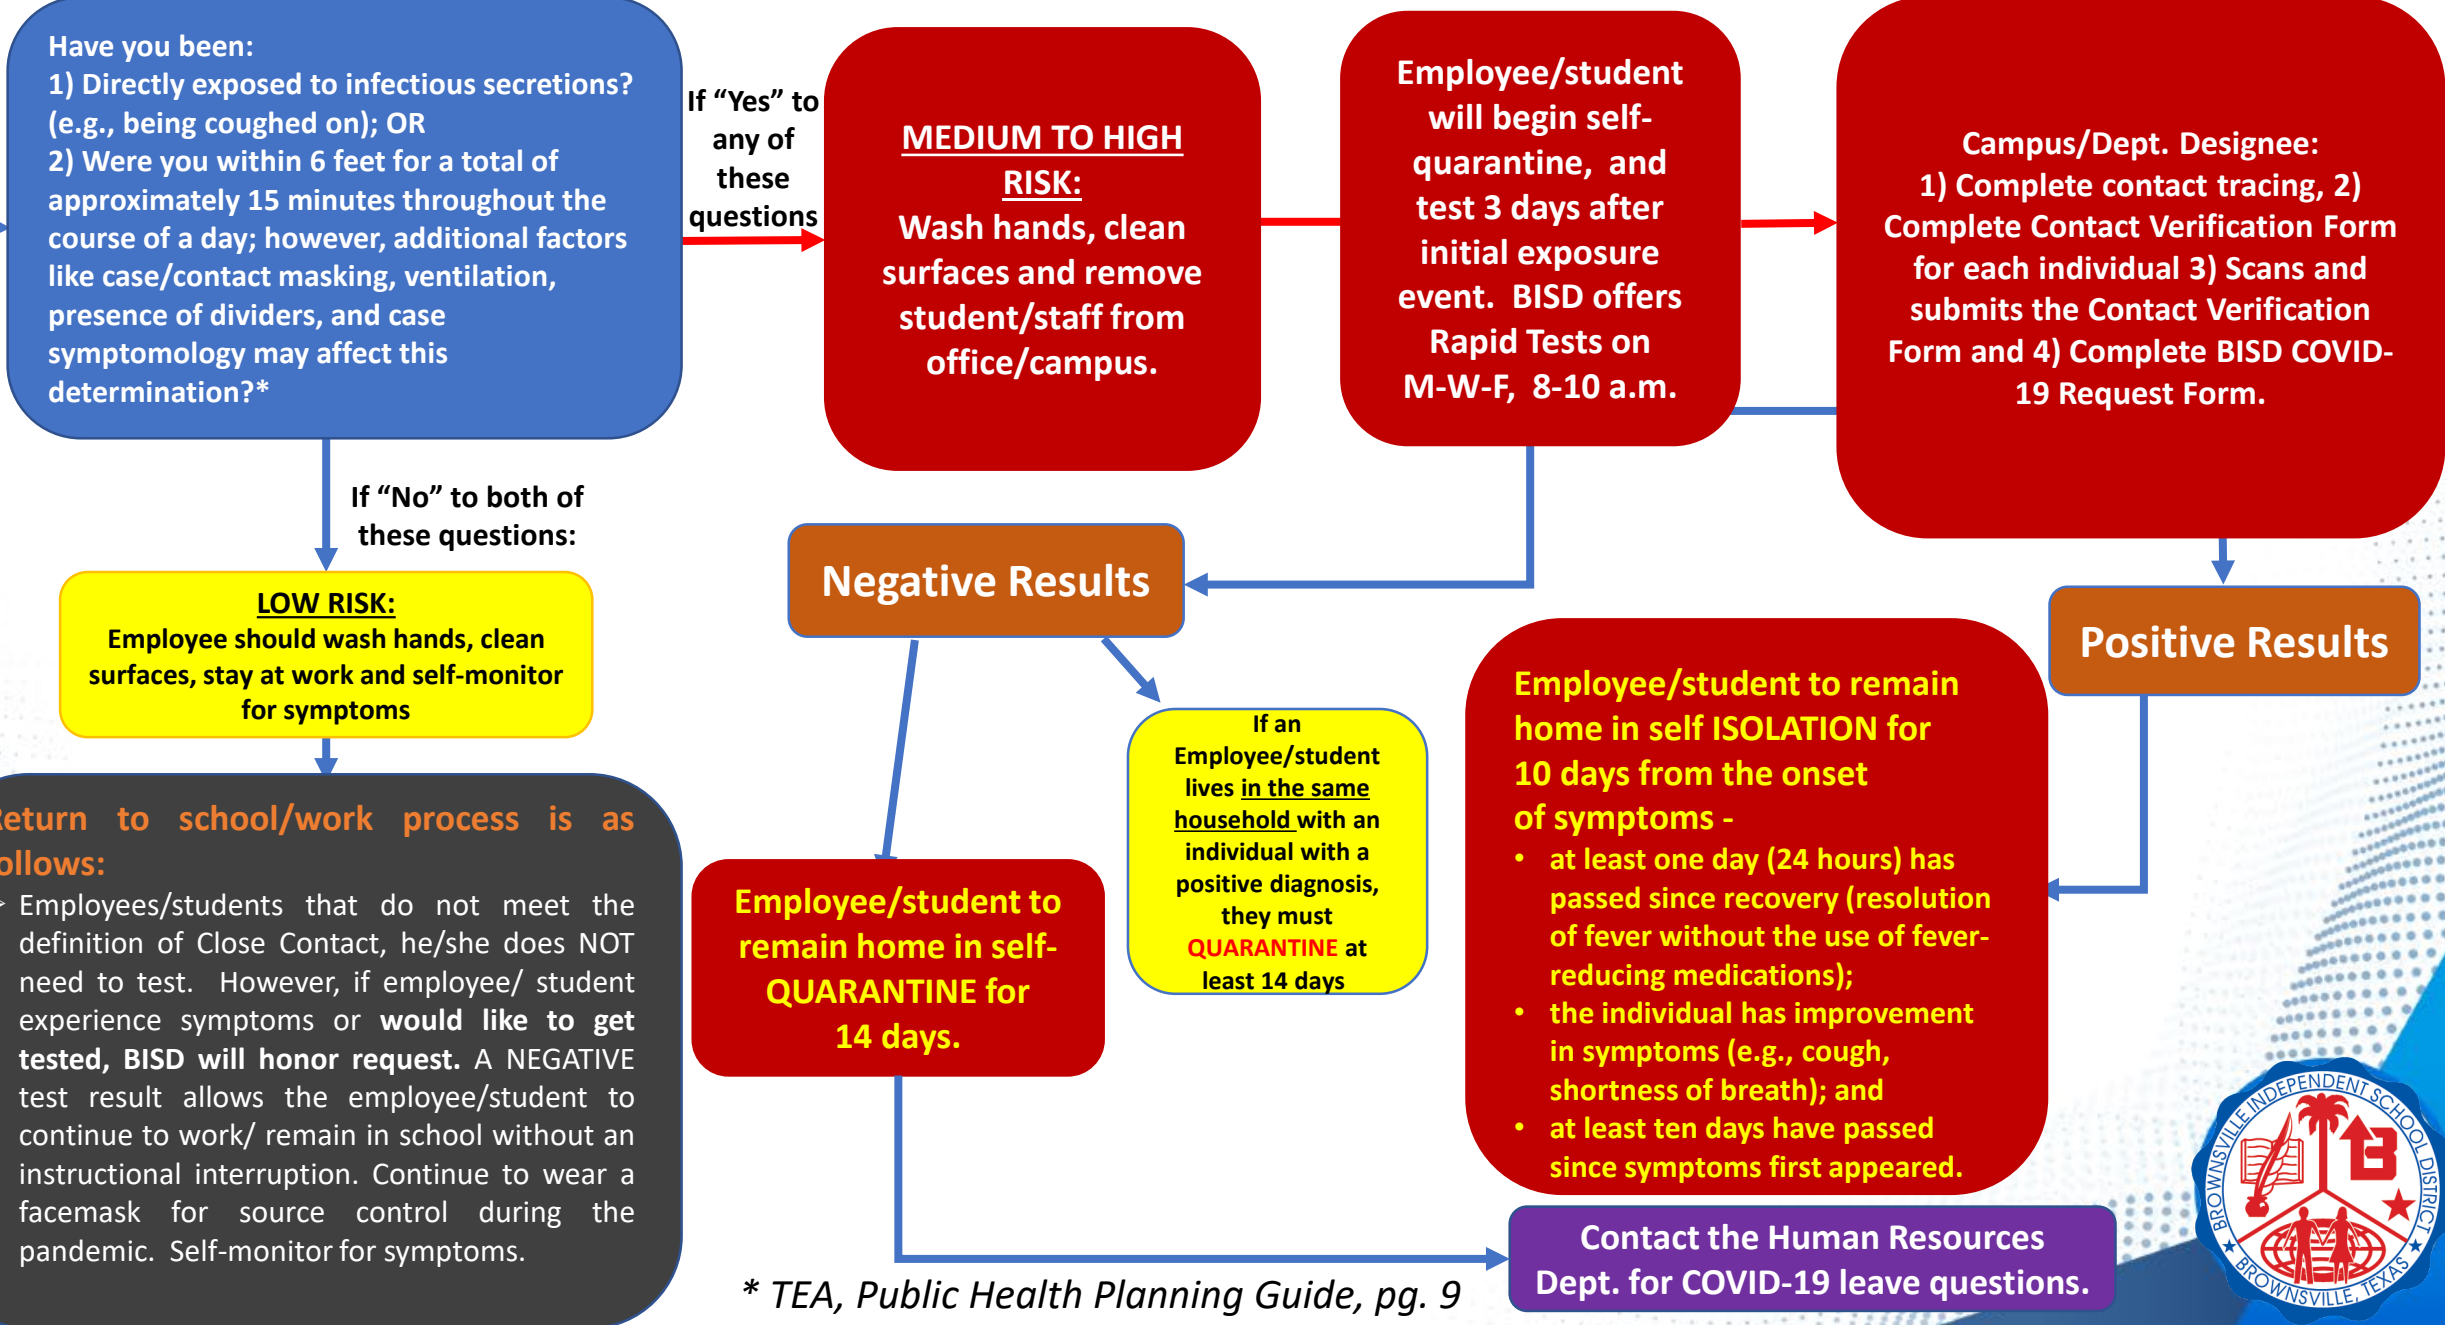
Have you been:
1) Directly exposed to infectious secretions? (e.g., being coughed on); OR
2) Were you within 6 feet for a total of approximately 15 minutes throughout the course of a day; however, additional factors like case/contact masking, ventilation, presence of dividers, and case symptomology may affect this determination?*

If "Yes" to any of these questions

MEDIUM TO HIGH RISK:
Wash hands, clean surfaces and remove student/staff from office/campus.

Employee/student will begin self-quarantine, and test 3 days after initial exposure event. BISD offers Rapid Tests on M-W-F, 8-10 a.m.

Campus/Dept. Designee:
1) Complete contact tracing, 2) Complete Contact Verification Form for each individual 3) Scans and submits the Contact Verification Form and 4) Complete BISD COVID-19 Request Form.

If "No" to both of these questions:

LOW RISK:
Employee should wash hands, clean surfaces, stay at work and self-monitor for symptoms

Negative Results

Positive Results

eturn to school/work process is as ollows:
Employees/students that do not meet the definition of Close Contact, he/she does NOT need to test. However, if employee/ student experience symptoms or would like to get tested, BISD will honor request. A NEGATIVE test result allows the employee/student to continue to work/ remain in school without an instructional interruption. Continue to wear a facemask for source control during the pandemic. Self-monitor for symptoms.

If an Employee/student lives in the same household with an individual with a positive diagnosis, they must QUARANTINE at least 14 days

Employee/student to remain home in self-QUARANTINE for 14 days.

Employee/student to remain home in self ISOLATION for 10 days from the onset of symptoms -
• at least one day (24 hours) has passed since recovery (resolution of fever without the use of fever-reducing medications);
• the individual has improvement in symptoms (e.g., cough, shortness of breath); and
• at least ten days have passed since symptoms first appeared.

Contact the Human Resources Dept. for COVID-19 leave questions.

* TEA, Public Health Planning Guide, pg. 9

BROWNSVILLE INDEPENDENT SCHOOL DISTRICT BROWNSVILLE, TEXAS